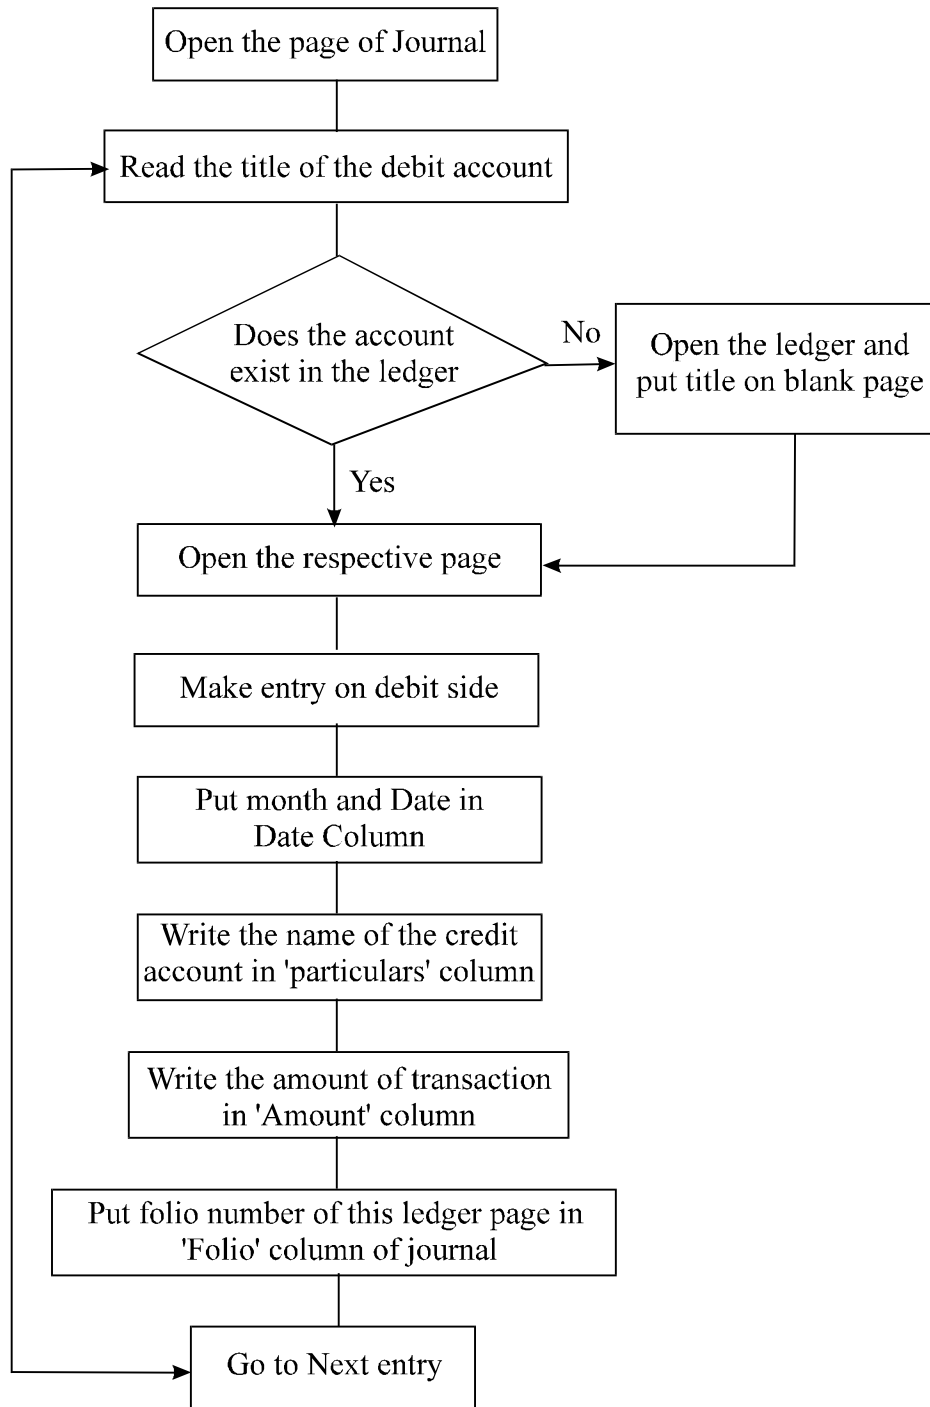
Open the page of Journal

Read the title of the debit account

Does the account exist in the ledger

No

Open the ledger and put title on blank page

Yes

Open the respective page

Make entry on debit side

Put month and Date in Date Column

Write the name of the credit account in 'particulars' column

Write the amount of transaction in 'Amount' column

Put folio number of this ledger page in 'Folio' column of journal

Go to Next entry